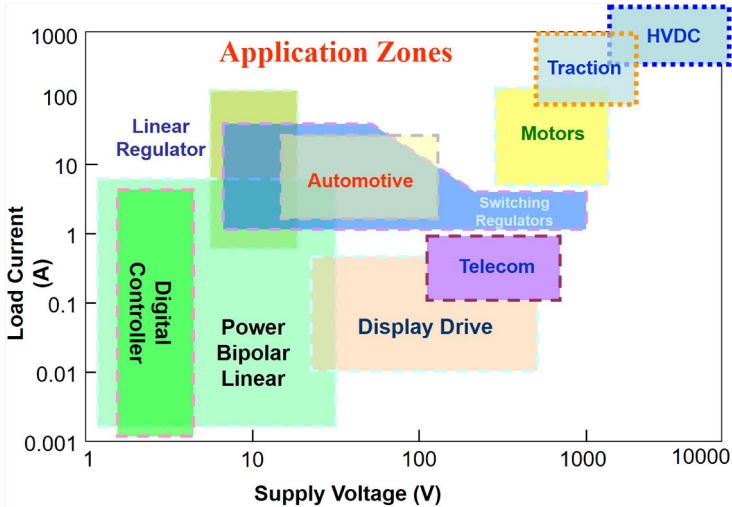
Application Zones

1000
100
10
1
0.1
0.01
0.001

Load Current (A)

HVDC
Traction
Motors
Linear Regulator
Automotive
Switching Regulators
Telecom
Digital Controller
Power Bipolar Linear
Display Drive

1
10
100
1000
10000

Supply Voltage (V)